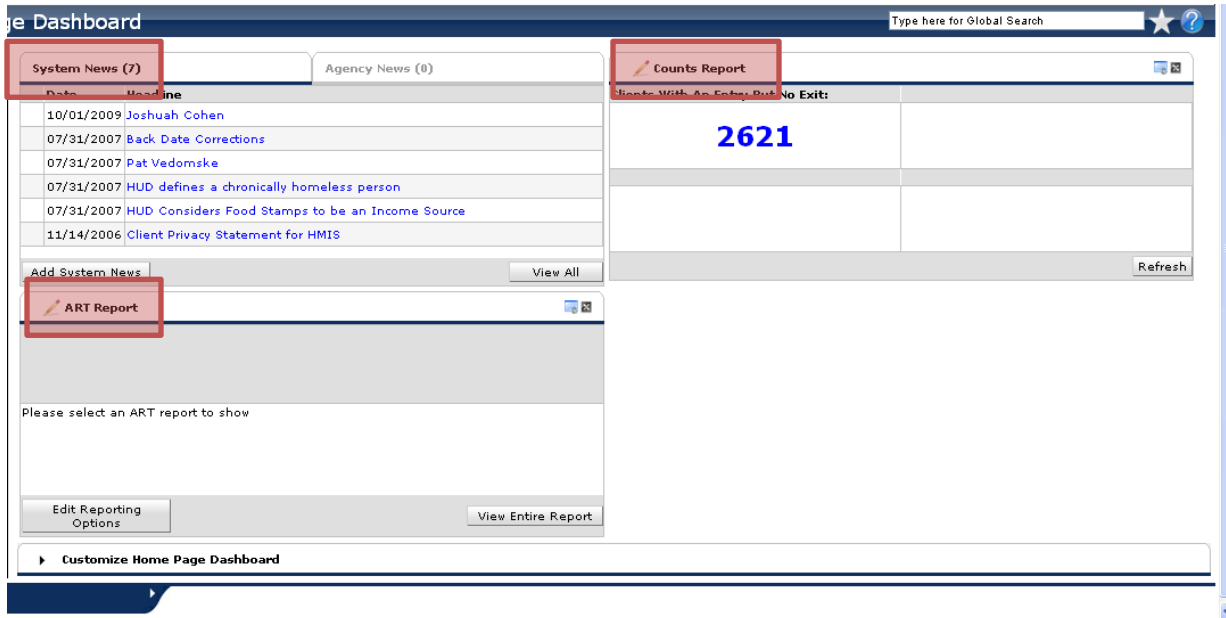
ge Dashboard

Type here for Global Search

System News (7)

Agency News (0)

| Date | Headline |
|---|---|
| 10/01/2009 | Joshuah Cohen |
| 07/31/2007 | Back Date Corrections |
| 07/31/2007 | Pat Vedomske |
| 07/31/2007 | HUD defines a chronically homeless person |
| 07/31/2007 | HUD Considers Food Stamps to be an Income Source |
| 11/14/2006 | Client Privacy Statement for HMIS |

Add System News

View All

Counts Report

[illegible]lients With An Entry But No Exit:

2621

Refresh

ART Report

Please select an ART report to show

Edit Reporting Options

View Entire Report

Customize Home Page Dashboard